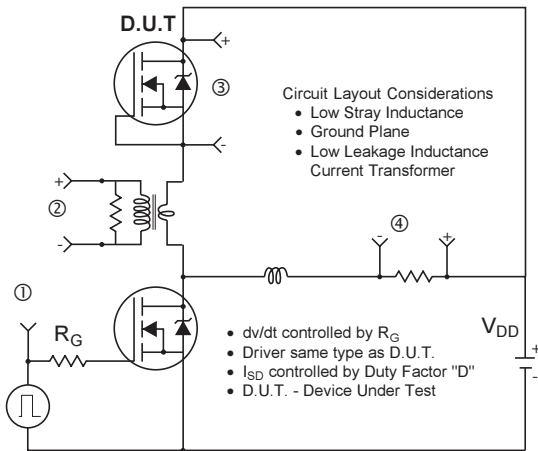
D.U.T

+

③

-

Circuit Layout Considerations
• Low Stray Inductance
• Ground Plane
• Low Leakage Inductance Current Transformer

+

②

-

-

④

+

①

$R_G$

• dv/dt controlled by $R_G$
• Driver same type as D.U.T.
• $I_{SD}$ controlled by Duty Factor "D"
• D.U.T. - Device Under Test

$V_{DD}$

+

-